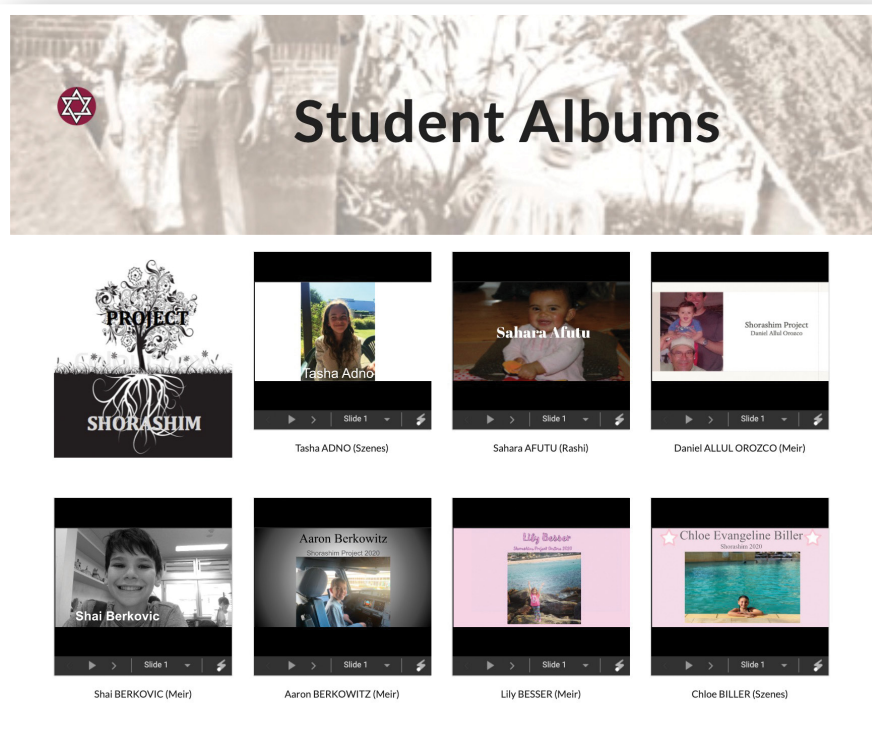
Student Albums

PROJECT
SHORASHIM

Tasha Adno
Slide 1
Tasha ADNO (Szenes)

Sahara Afutu
Slide 1
Sahara AFUTU (Rashi)

Shorashim Project
Daniel Allul Orozco
Slide 1
Daniel ALLUL OROZCO (Meir)

Shai Berkovic
Slide 1
Shai BERKOVIC (Meir)

Aaron Berkowitz
Shorashim Project 2020
Slide 1
Aaron BERKOWITZ (Meir)

Lily Besser
Shorashim Project Outline 2020
Slide 1
Lily BESSER (Meir)

Chloe Evangeline Biller
Shorashim 2020
Slide 1
Chloe BILLER (Szenes)